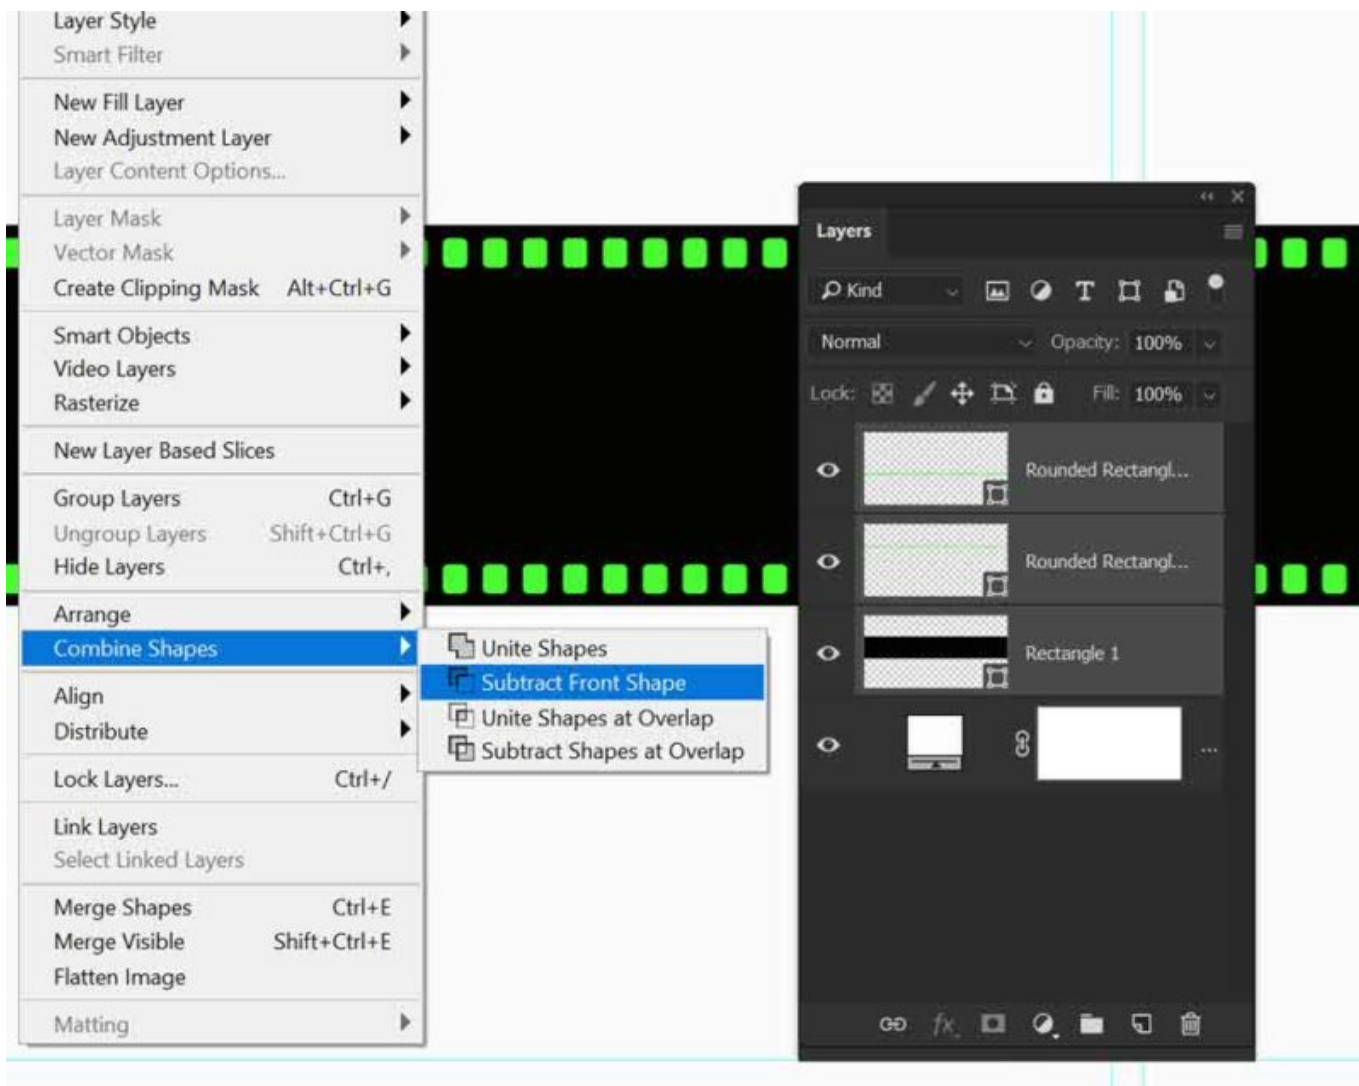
Layer Style
Smart Filter

New Fill Layer
New Adjustment Layer
Layer Content Options...

Layer Mask
Vector Mask
Create Clipping Mask Alt+Ctrl+G

Smart Objects
Video Layers
Rasterize

New Layer Based Slices

Group Layers Ctrl+G
Ungroup Layers Shift+Ctrl+G
Hide Layers Ctrl+,

Arrange
Combine Shapes

Align
Distribute

Lock Layers... Ctrl+/

Link Layers
Select Linked Layers

Merge Shapes Ctrl+E
Merge Visible Shift+Ctrl+E
Flatten Image

Matting

Unite Shapes
Subtract Front Shape
Unite Shapes at Overlap
Subtract Shapes at Overlap

Layers

Kind
Normal
Opacity: 100%
Lock:
Fill: 100%

Rounded Rectangl...
Rounded Rectangl...
Rectangle 1